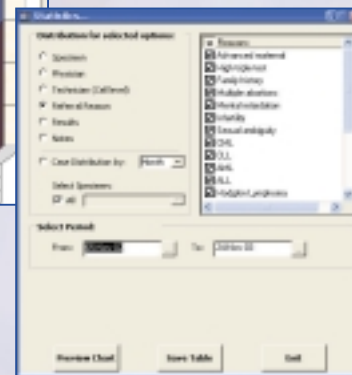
Statistics...

Distribution for selected options:

Specimen
Physician
Technician (Cultured)
Referral Reason
Results
Notes

Case Distribution by: Month

Select Specimen
All

Reasons
Advanced maternal
High risk
Family history
Multiple abortions
Mental retardation
Infertility
Sexual ambiguity
CML
CLL
AML
ALL
Malignant prognosis

Select Period
From: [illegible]
To: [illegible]

Preview Chart
Save Table
Exit